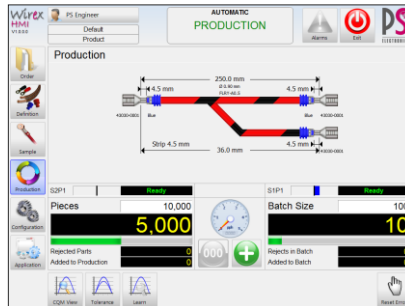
Wirex HMI V1.0.0.0

PS Engineer

Default

Product

AUTOMATIC

PRODUCTION

Alarms

Exit

PS

Order

Definition

Sample

Production

Configuration

Application

Production

250.0 mm

4.5 mm

4.5 mm

Ø 0.50 mm

FLRY-A0.5

Blue

Blue

4.5 mm

Strip 4.5 mm

36.0 mm

S2P1

Ready

S1P1

Ready

Pieces

10,000

5,000

Rejected Parts

0

Added to Production

0

000

Batch Size

10

Rejects in Batch

Added to Batch

CQM View

Tolerance

Learn

Reset Err